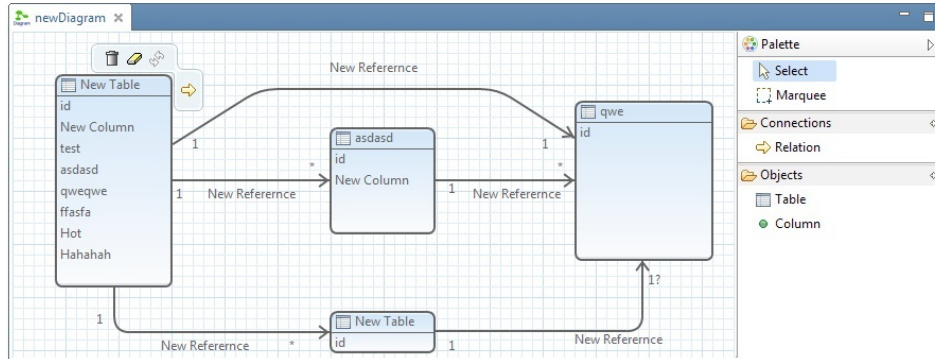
newDiagram ×

New Table
id
New Column
test
asdasd
qweqwe
ffasfa
Hot
Hahahah

New Referernce
1
1
*
asdasd
id
New Column
New Referernce
1
New Referernce
1
*
qwe
id
1?
1
New Referernce
*
New Table
id
1
New Referernce

Palette
Select
Marquee
Connections
Relation
Objects
Table
Column